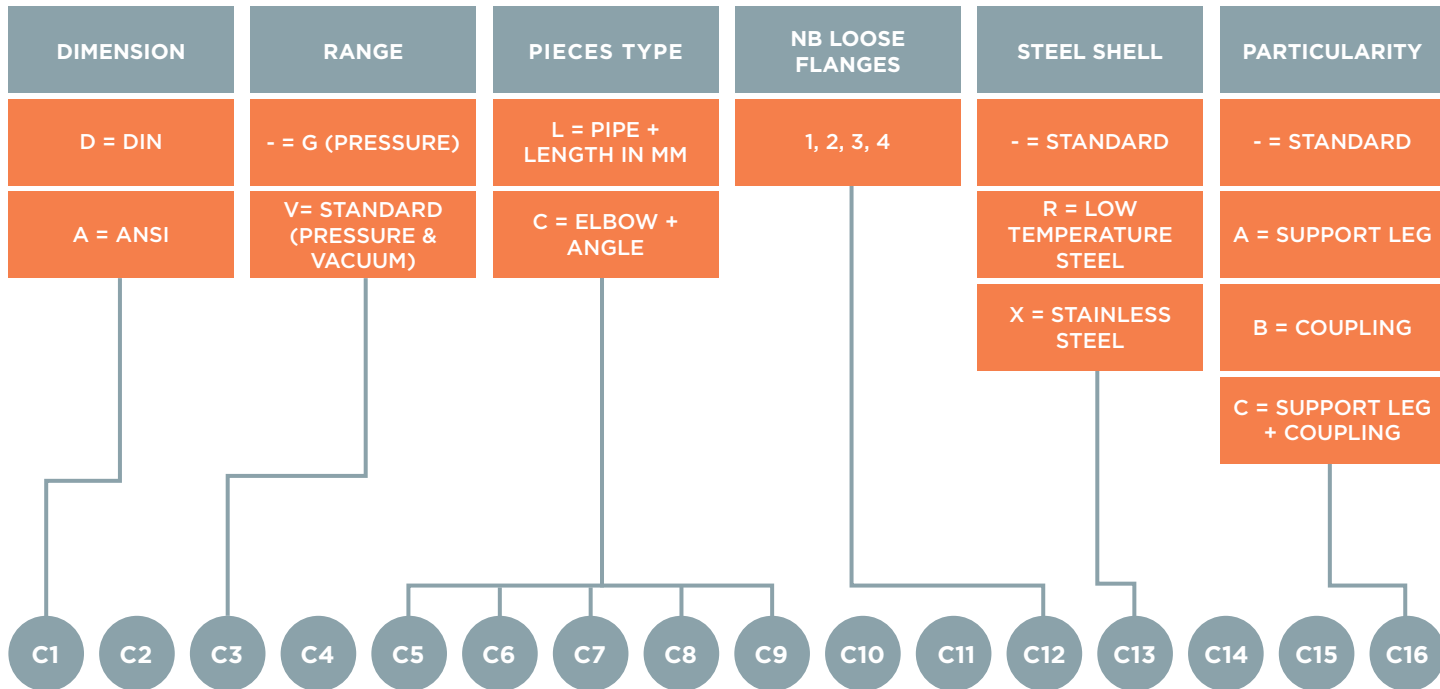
DIMENSION

D = DIN

A = ANSI

RANGE

- = G (PRESSURE)

V= STANDARD (PRESSURE & VACUUM)

PIECES TYPE

L = PIPE + LENGTH IN MM

C = ELBOW + ANGLE

NB LOOSE FLANGES

1, 2, 3, 4

STEEL SHELL

- = STANDARD

R = LOW TEMPERATURE STEEL

X = STAINLESS STEEL

PARTICULARITY

- = STANDARD

A = SUPPORT LEG

B = COUPLING

C = SUPPORT LEG + COUPLING

C1 C2 C3 C4 C5 C6 C7 C8 C9 C10 C11 C12 C13 C14 C15 C16